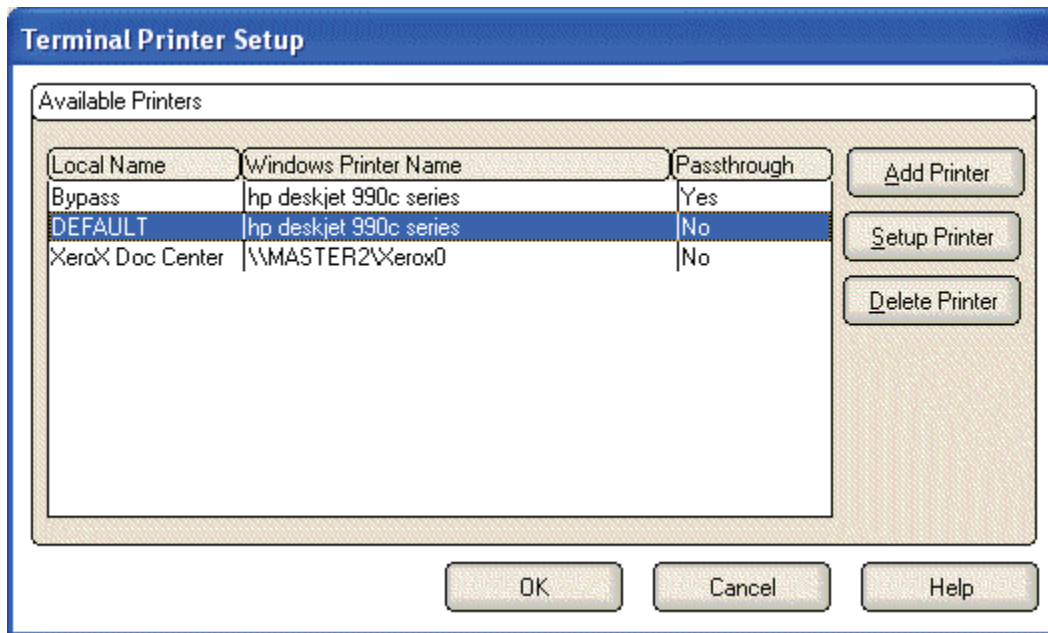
Terminal Printer Setup

Available Printers

| Local Name | Windows Printer Name | Passthrough |
|---|---|---|
| Bypass | hp deskjet 990c series | Yes |
| DEFAULT | hp deskjet 990c series | No |
| XeroX Doc Center | \\MASTER2\Xerox0 | No |

Add Printer

Setup Printer

Delete Printer

OK

Cancel

Help